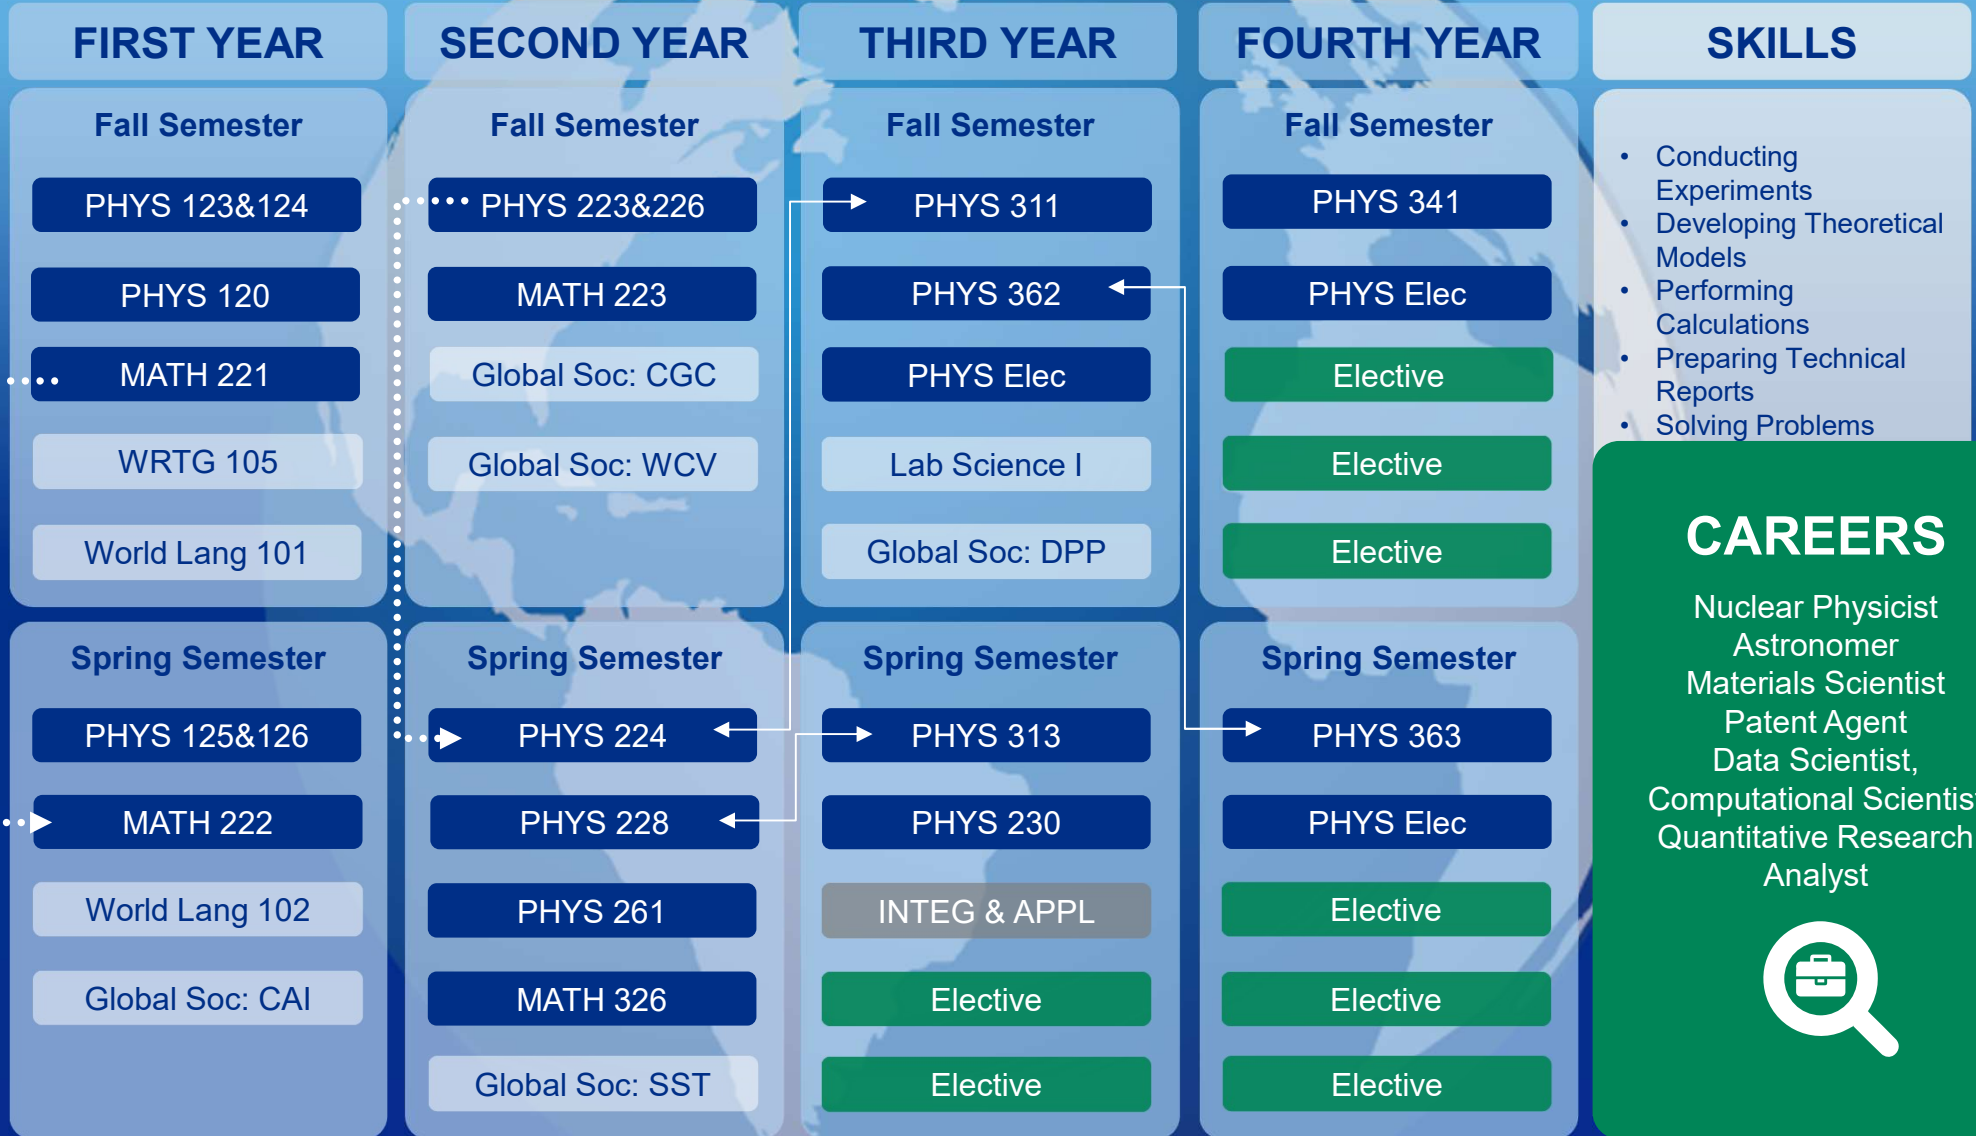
FIRST YEAR

Fall Semester

PHYS 123&124

PHYS 120

MATH 221

WRTG 105

World Lang 101

Spring Semester

PHYS 125&126

MATH 222

World Lang 102

Global Soc: CAI

SECOND YEAR

Fall Semester

PHYS 223&226

MATH 223

Global Soc: CGC

Global Soc: WCV

Spring Semester

PHYS 224

PHYS 228

PHYS 261

MATH 326

Global Soc: SST

THIRD YEAR

Fall Semester

PHYS 311

PHYS 362

PHYS Elec

Lab Science I

Global Soc: DPP

Spring Semester

PHYS 313

PHYS 230

INTEG & APPL

Elective

Elective

FOURTH YEAR

Fall Semester

PHYS 341

PHYS Elec

Elective

Elective

Elective

Spring Semester

PHYS 363

PHYS Elec

Elective

Elective

Elective

SKILLS

- Conducting Experiments
- Developing Theoretical Models
- Performing Calculations
- Preparing Technical Reports
- Solving Problems

CAREERS

Nuclear Physicist
Astronomer
Materials Scientist
Patent Agent
Data Scientist,
Computational Scientis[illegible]
Quantitative Research
Analyst